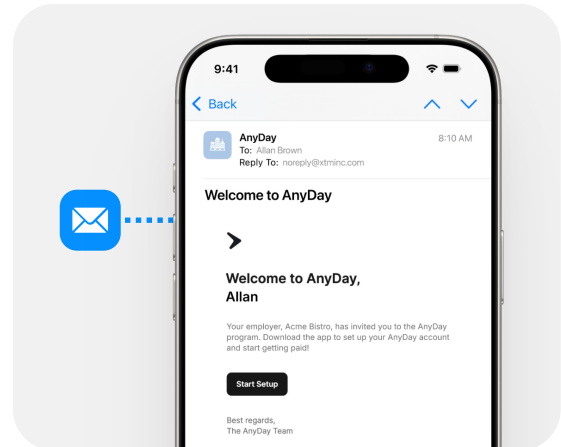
9:41

Back

AnyDay
To: Allan Brown
Reply To: noreply@xtminc.com
8:10 AM

Welcome to AnyDay

Welcome to AnyDay, Allan

Your employer, Acme Bistro, has invited you to the AnyDay program. Download the app to set up your AnyDay account and start getting paid!

Start Setup

Best regards,
The AnyDay Team